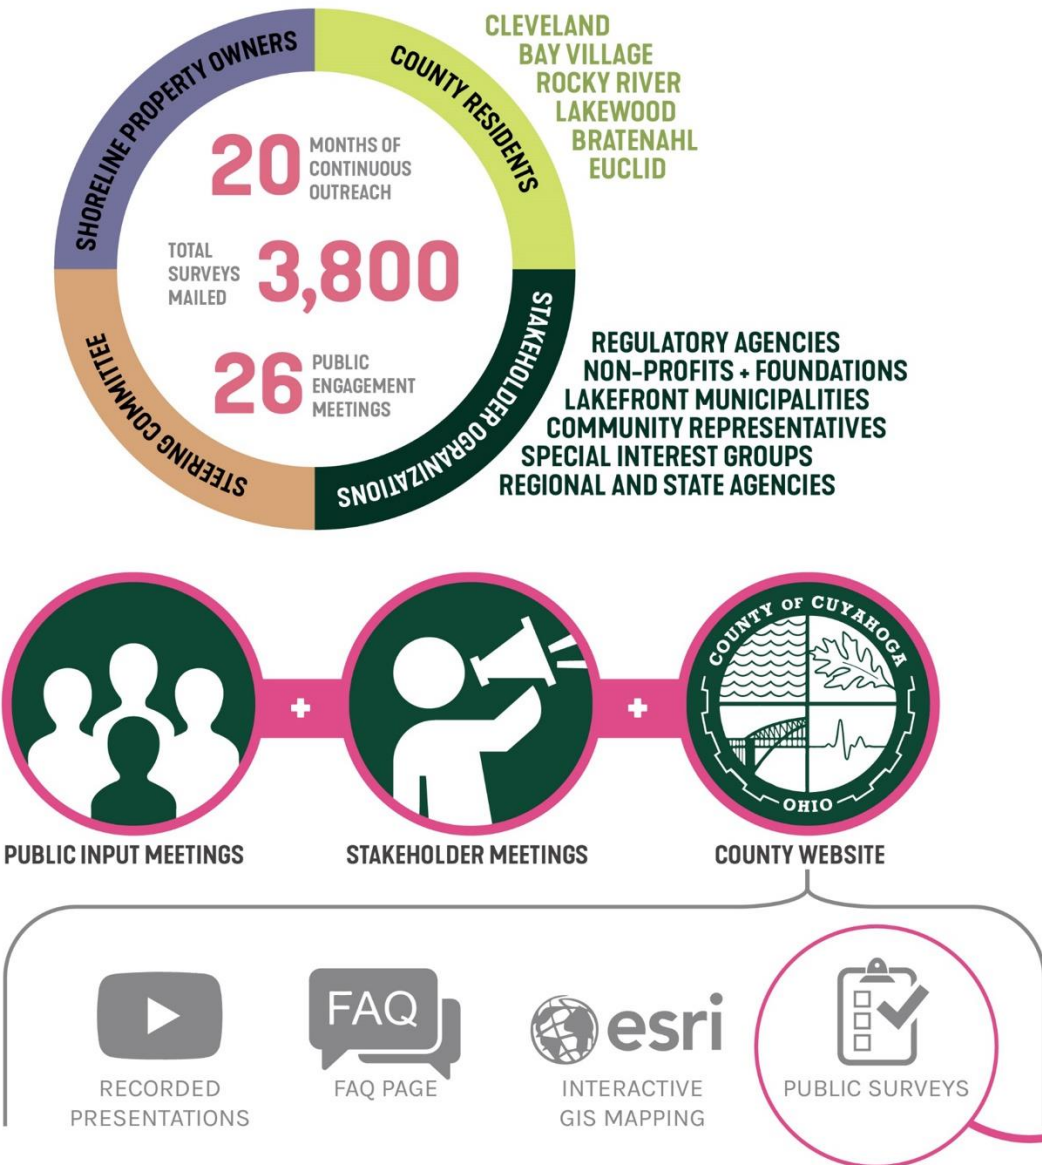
SHORELINE PROPERTY OWNERS

COUNTY RESIDENTS

CLEVELAND
BAY VILLAGE
ROCKY RIVER
LAKEWOOD
BRATENAHL
EUCLID

20 MONTHS OF CONTINUOUS OUTREACH

TOTAL SURVEYS MAILED 3,800

26 PUBLIC ENGAGEMENT MEETINGS

STEERING COMMITTEE

STAKEHOLDER ORGANIZATIONS

REGULATORY AGENCIES
NON-PROFITS + FOUNDATIONS
LAKEFRONT MUNICIPALITIES
COMMUNITY REPRESENTATIVES
SPECIAL INTEREST GROUPS
REGIONAL AND STATE AGENCIES

COUNTY OF CUYAHOGA
OHIO

PUBLIC INPUT MEETINGS

STAKEHOLDER MEETINGS

COUNTY WEBSITE

RECORDED PRESENTATIONS

FAQ

FAQ PAGE

esri

INTERACTIVE GIS MAPPING

PUBLIC SURVEYS